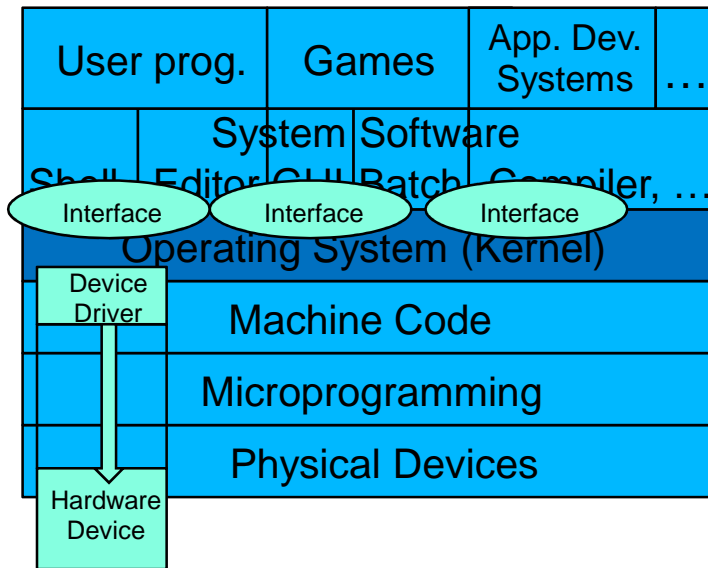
User prog.

Games

App. Dev. Systems

…

System Software

Shell

Editor

GUI

Batch

Compiler, …

Interface

Interface

Interface

Operating System (Kernel)

Device Driver

Machine Code

Microprogramming

Physical Devices

Hardware Device